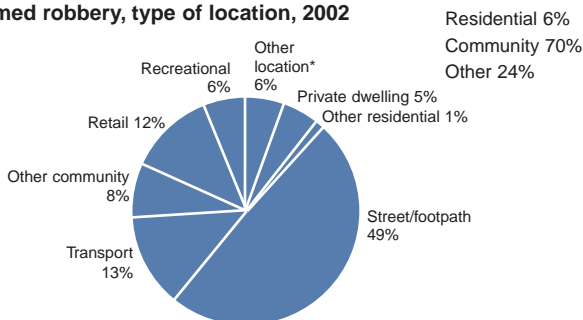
ned robbery, type of location, 2002

Residential 6%
Community 70%
Other 24%

Other location* 6%

Recreational 6%

Private dwelling 5%

Other residential 1%

Retail 12%

Other community 8%

Street/footpath 49%

Transport 13%